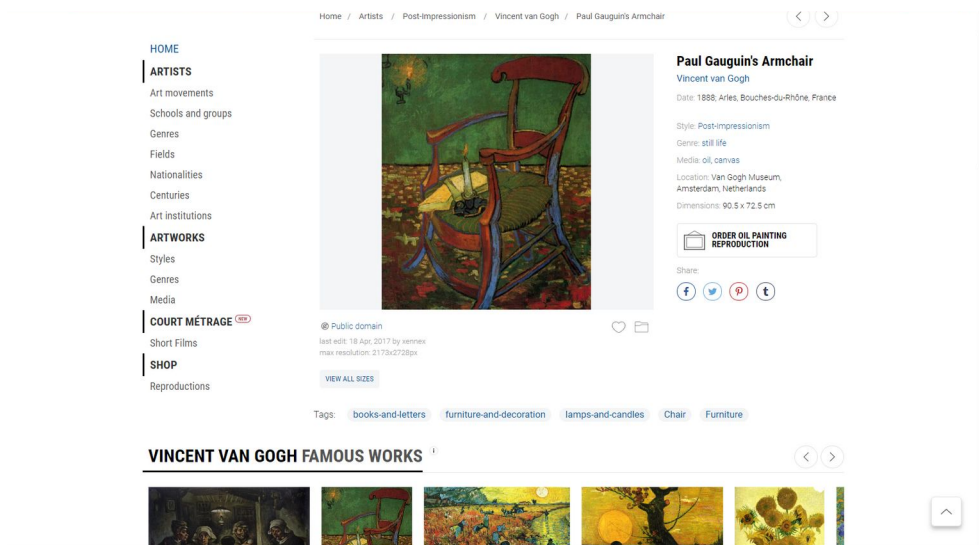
Home / Artists / Post-Impressionism / Vincent van Gogh / Paul Gauguin's Armchair

HOME
ARTISTS
Art movements
Schools and groups
Genres
Fields
Nationalities
Centuries
Art institutions
ARTWORKS
Styles
Genres
Media
COURT MÉTRAGE NEW
Short Films
SHOP
Reproductions

Paul Gauguin's Armchair
Vincent van Gogh
Date: 1888; Arles, Bouches-du-Rhône, France

Style: Post-Impressionism
Genre: still life
Media: oil, canvas
Location: Van Gogh Museum, Amsterdam, Netherlands
Dimensions: 90.5 x 72.5 cm

ORDER OIL PAINTING REPRODUCTION

Share:

Public domain
last edit: 18 Apr, 2017 by xennex
max resolution: 2173x2728px

VIEW ALL SIZES

Tags: books-and-letters furniture-and-decoration lamps-and-candles Chair Furniture

VINCENT VAN GOGH FAMOUS WORKS